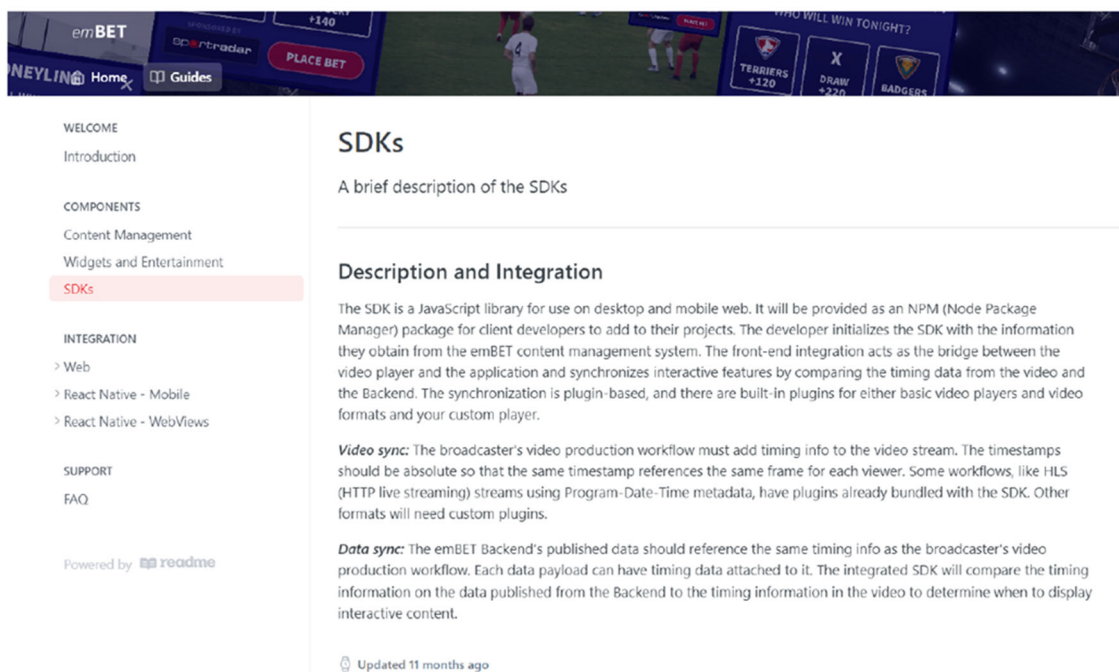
emBET

+140

sportradar

PLACE BET

WHO WILL WIN TONIGHT?

TERRIERS +120

X DRAW +220

BADGERS

NEYLIN Home Guides

WELCOME

Introduction

COMPONENTS

Content Management

Widgets and Entertainment

SDKs

INTEGRATION

> Web

> React Native - Mobile

> React Native - WebViews

SUPPORT

FAQ

Powered by readme

SDKs

A brief description of the SDKs

Description and Integration

The SDK is a JavaScript library for use on desktop and mobile web. It will be provided as an NPM (Node Package Manager) package for client developers to add to their projects. The developer initializes the SDK with the information they obtain from the emBET content management system. The front-end integration acts as the bridge between the video player and the application and synchronizes interactive features by comparing the timing data from the video and the Backend. The synchronization is plugin-based, and there are built-in plugins for either basic video players and video formats and your custom player.

Video sync: The broadcaster's video production workflow must add timing info to the video stream. The timestamps should be absolute so that the same timestamp references the same frame for each viewer. Some workflows, like HLS (HTTP live streaming) streams using Program-Date-Time metadata, have plugins already bundled with the SDK. Other formats will need custom plugins.

Data sync: The emBET Backend's published data should reference the same timing info as the broadcaster's video production workflow. Each data payload can have timing data attached to it. The integrated SDK will compare the timing information on the data published from the Backend to the timing information in the video to determine when to display interactive content.

Updated 11 months ago